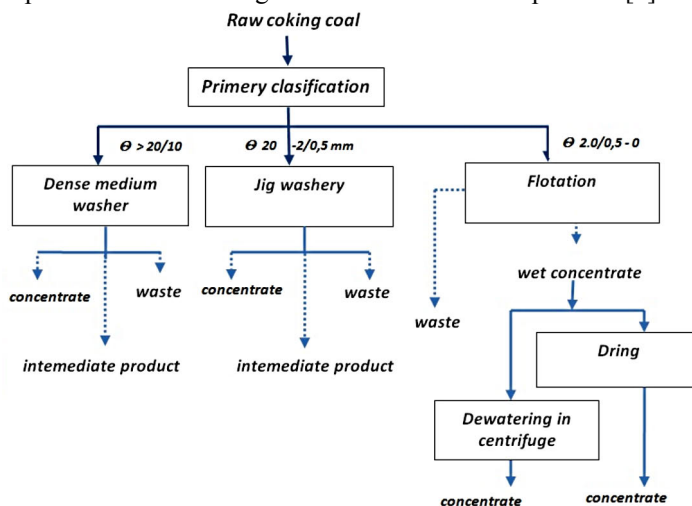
Raw coking coal

Primery clasification

$\Theta$ > 20/10

$\Theta$ 20 -2/0,5 mm

$\Theta$ 2.0/0,5 - 0

Dense medium washer

Jig washery

Flotation

concentrate

waste

intemediate product

concentrate

waste

intemediate product

waste

wet concentrate

Dring

Dewatering in centrifuge

concentrate

concentrate